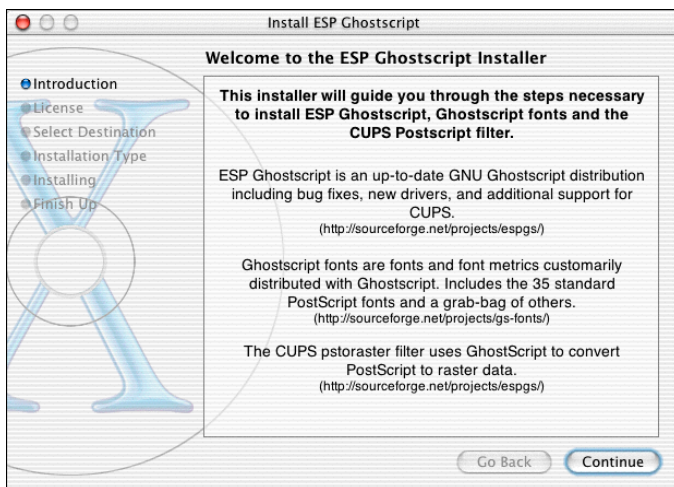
Install ESP Ghostscript

Welcome to the ESP Ghostscript Installer

Introduction
License
Select Destination
Installation Type
Installing
Finish Up

This installer will guide you through the steps necessary to install ESP Ghostscript, Ghostscript fonts and the CUPS Postscript filter.

ESP Ghostscript is an up-to-date GNU Ghostscript distribution including bug fixes, new drivers, and additional support for CUPS.
(http://sourceforge.net/projects/espgs/)

Ghostscript fonts are fonts and font metrics customarily distributed with Ghostscript. Includes the 35 standard PostScript fonts and a grab-bag of others.
(http://sourceforge.net/projects/gs-fonts/)

The CUPS pstoraster filter uses GhostScript to convert PostScript to raster data.
(http://sourceforge.net/projects/espgs/)

Go Back
Continue